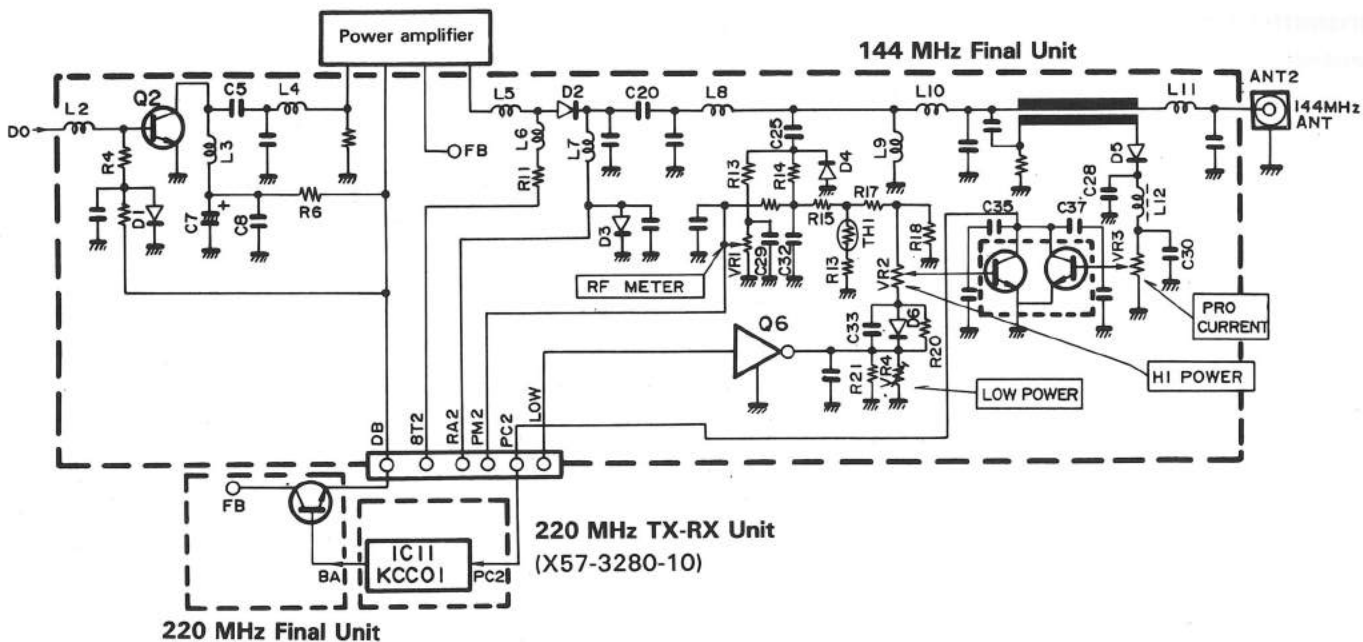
Power amplifier

144 MHz Final Unit

ANT2
144MHz ANT

DO
L2
Q2
R4
D1
C5
L4
L3
C7
C8
R6
FB
L5
D2
L6
R11
L7
D3
C20
L8
C25
R13
R14
D4
L9
R15
R17
TH1
R18
R13
VR1
C29
C32
L10
L11
D5
C28
L12
C35
C37
VR3
C30
VR2
RF METER
Q6
C33
D6
R21
VR4
R20
PRO CURRENT
HI POWER
LOW POWER

DB
8T2
RA2
PM2
PC2
LOW

FB
BA
IC11
KCC01
PC2

220 MHz TX-RX Unit
(X57-3280-10)

220 MHz Final Unit